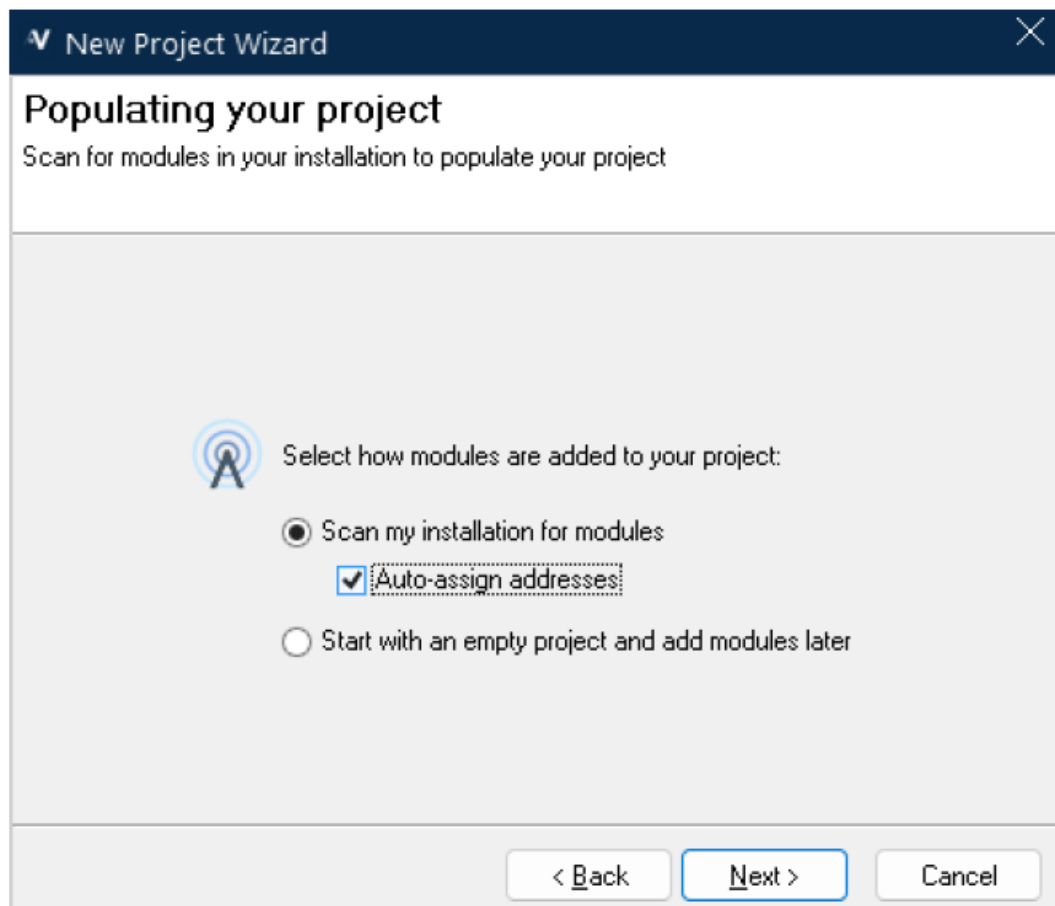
New Project Wizard

Populating your project

Scan for modules in your installation to populate your project

Select how modules are added to your project:

Scan my installation for modules

Auto-assign addresses

Start with an empty project and add modules later

< Back

Next >

Cancel